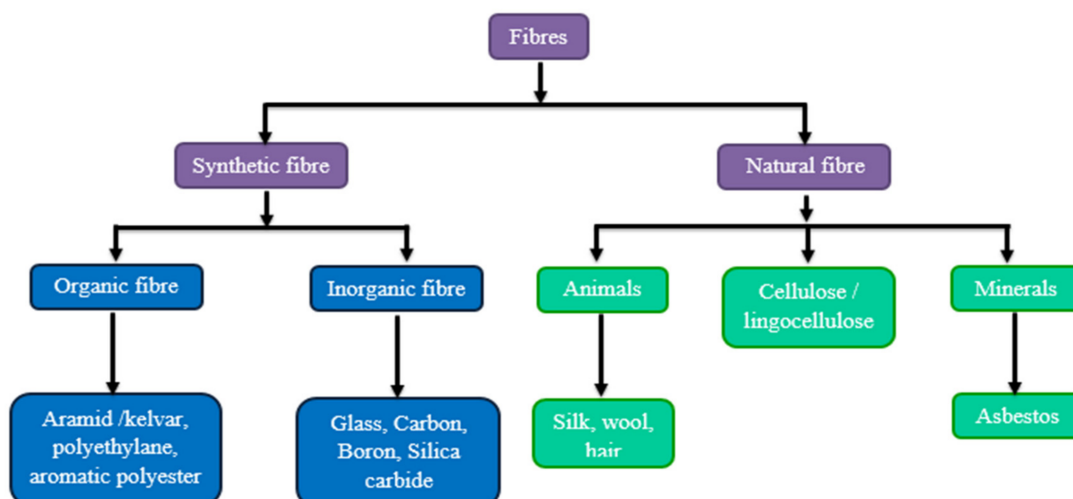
Fibres

Synthetic fibre

Natural fibre

Organic fibre

Inorganic fibre

Animals

Cellulose / lingocellulose

Minerals

Aramid /kelvar, polyethylane, aromatic polyester

Glass, Carbon, Boron, Silica carbide

Silk, wool, hair

Asbestos